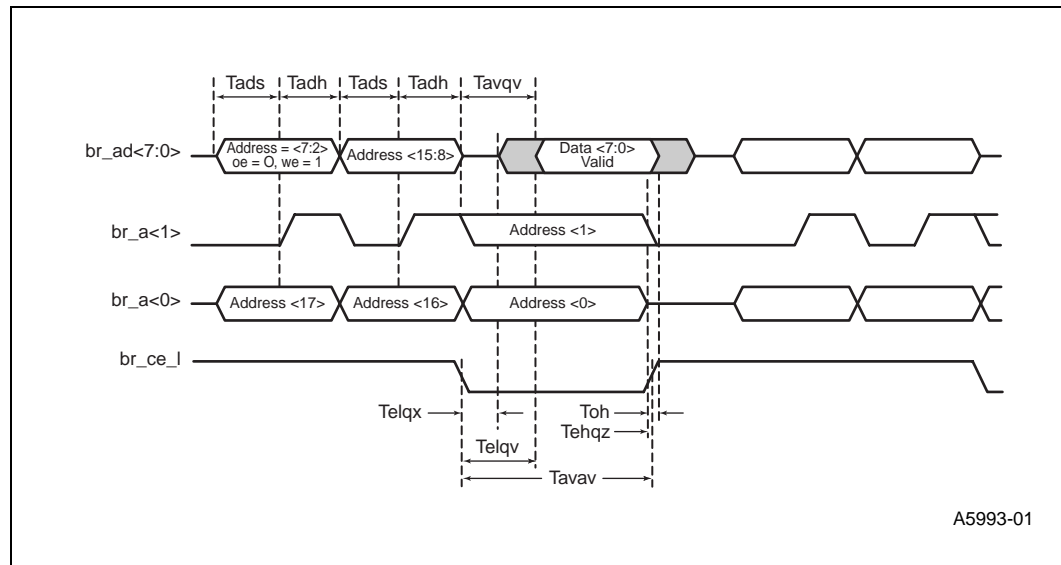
Tads Tadh Tads Tadh Tavqv

br_ad<7:0>
Address = <7:2>
oe = O, we = 1
Address <15:8>
Data <7:0>
Valid

br_a<1>
Address <1>

br_a<0>
Address <17>
Address <16>
Address <0>

br_ce_l

Telqx
Toh
Tehqz
Telqv
Tavav

A5993-01